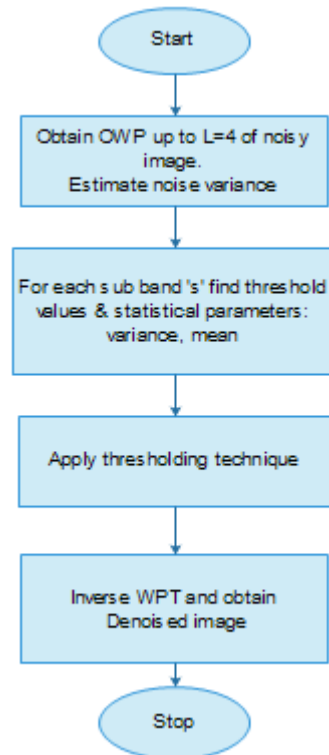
Start

Obtain OWP up to L=4 of nois y image.
Estimate noise variance

For each s ub band 's' find threshold values & statistical parameters: variance, mean

Apply thresholding technique

Inverse WPT and obtain Denois ed image

Stop